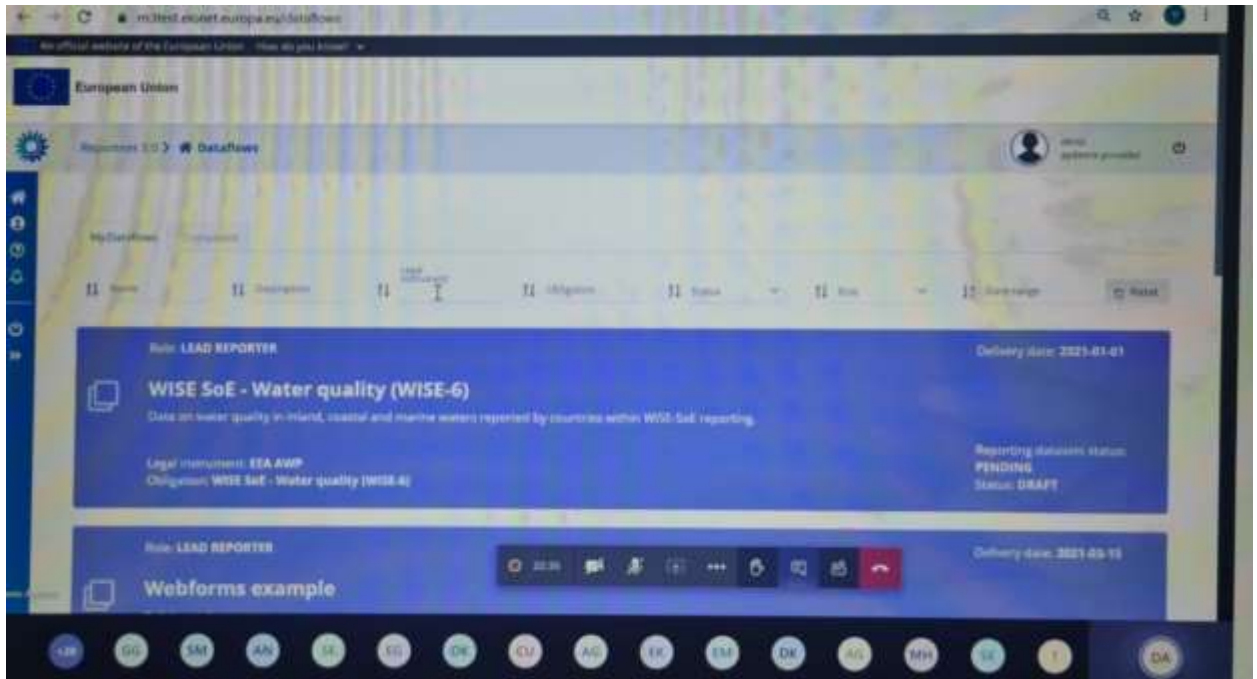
rn3test.eionet.europa.eu/dataflows

An official website of the European Union How do you know?

European Union

Reportnet 3.0 > Dataflows

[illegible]

My Dataflows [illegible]

Name Description Legal instrument Obligation Status Role Date range Reset

Role: LEAD REPORTER

Delivery date: 2021-01-01

WISE SoE - Water quality (WISE-6)

Data on water quality in inland, coastal and marine waters reported by countries within WISE-SoE reporting.

Legal instrument: EEA AWP
Obligation: WISE SoE - Water quality (WISE-6)

Reporting datasets status: PENDING
Status: DRAFT

Role: LEAD REPORTER

Delivery date: 2021-03-15

Webforms example

22:36

+20 GG SM AN SE EG DK CU AG EK EM DK AG MH SE T DA